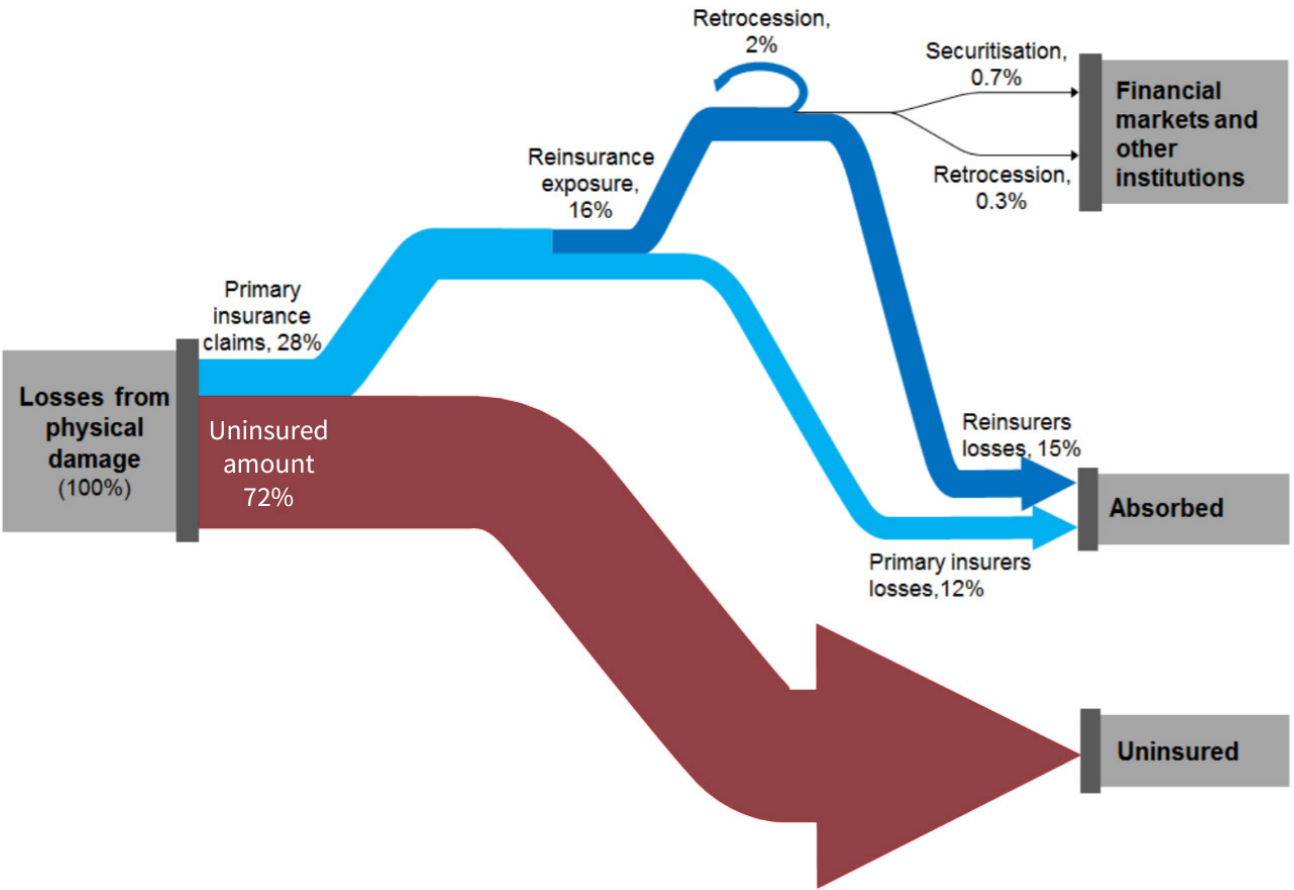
Losses from physical damage (100%)

Primary insurance claims, 28%

Uninsured amount 72%

Reinsurance exposure, 16%

Retrocession, 2%

Securitisation, 0.7%

Retrocession, 0.3%

Financial markets and other institutions

Reinsurers losses, 15%

Absorbed

Primary insurers losses,12%

Uninsured